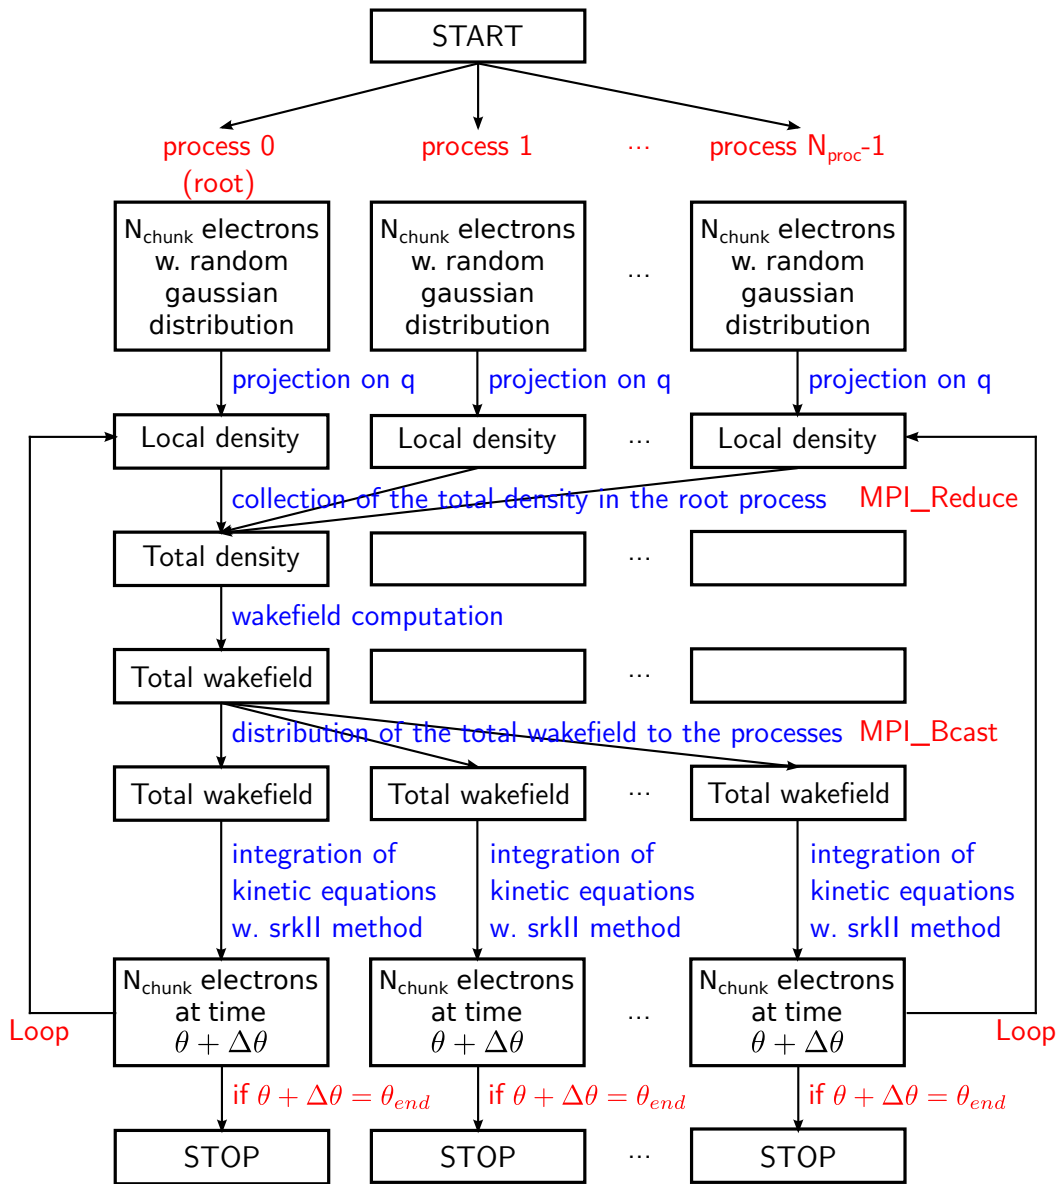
START

process 0 (root)

process 1

...

process $N_{proc}$-1

$N_{chunk}$ electrons w. random gaussian distribution

$N_{chunk}$ electrons w. random gaussian distribution

...

$N_{chunk}$ electrons w. random gaussian distribution

projection on q

projection on q

projection on q

Local density

Local density

...

Local density

collection of the total density in the root process

MPI_Reduce

Total density

...

wakefield computation

Total wakefield

...

distribution of the total wakefield to the processes

MPI_Bcast

Total wakefield

Total wakefield

...

Total wakefield

integration of kinetic equations w. srkII method

integration of kinetic equations w. srkII method

integration of kinetic equations w. srkII method

$N_{chunk}$ electrons at time $\theta + \Delta\theta$

$N_{chunk}$ electrons at time $\theta + \Delta\theta$

...

$N_{chunk}$ electrons at time $\theta + \Delta\theta$

Loop

Loop

if $\theta + \Delta\theta = \theta_{end}$

if $\theta + \Delta\theta = \theta_{end}$

if $\theta + \Delta\theta = \theta_{end}$

STOP

STOP

...

STOP